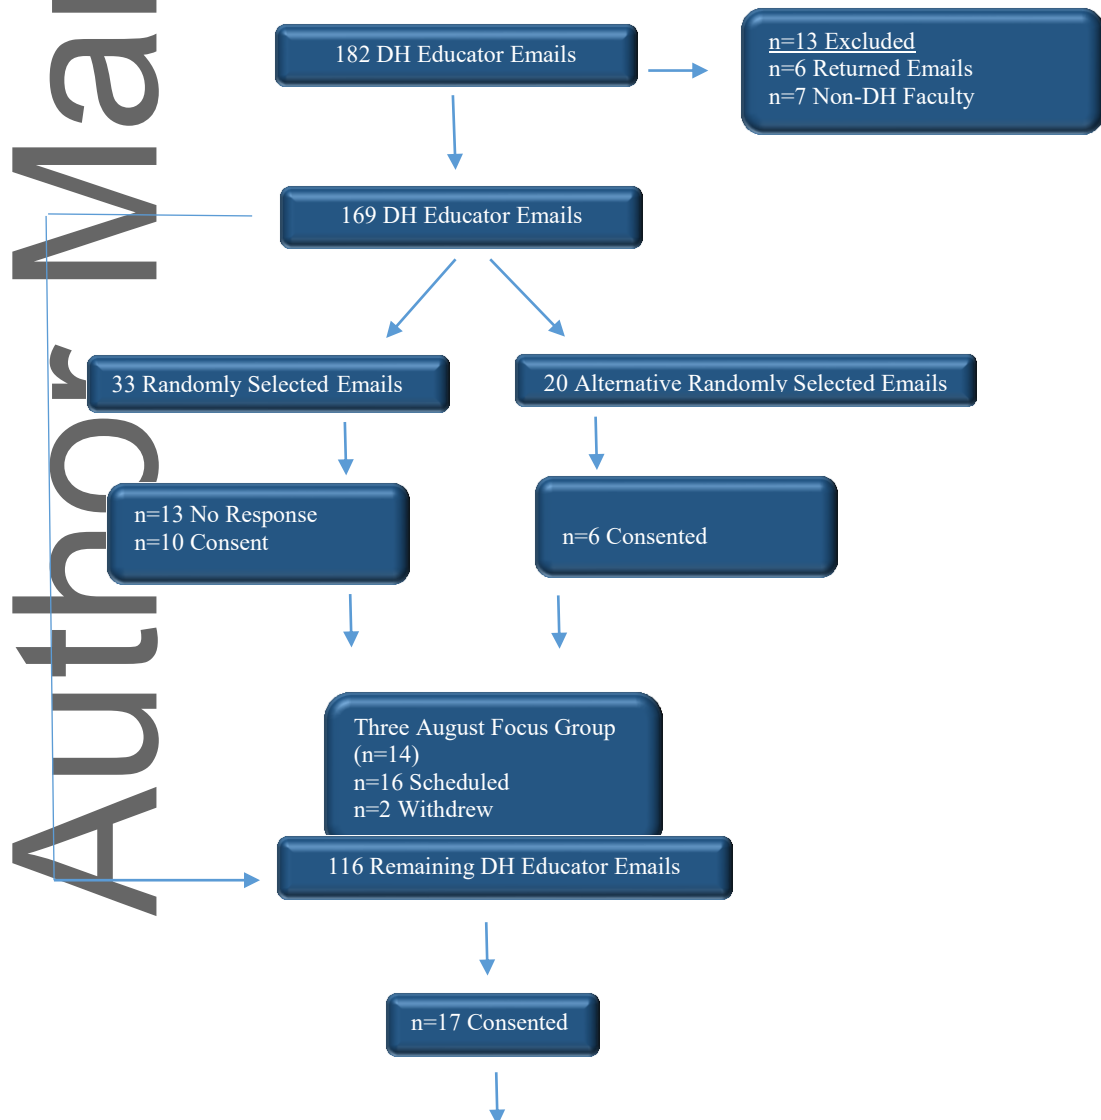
182 DH Educator Emails

n=13 Excluded
n=6 Returned Emails
n=7 Non-DH Faculty

169 DH Educator Emails

33 Randomly Selected Emails

20 Alternative Randomly Selected Emails

n=13 No Response
n=10 Consent

n=6 Consented

Three August Focus Group (n=14)
n=16 Scheduled
n=2 Withdrew

116 Remaining DH Educator Emails

n=17 Consented

Author Ma